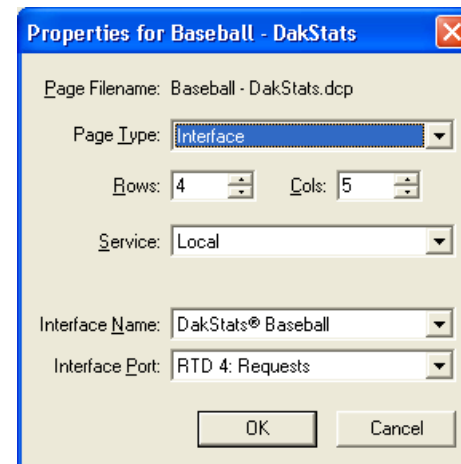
Properties for Baseball - DakStats

Page Filename: Baseball - DakStats.dcp

Page Type: Interface

Rows: 4

Cols: 5

Service: Local

Interface Name: DakStats® Baseball

Interface Port: RTD 4: Requests

OK

Cancel